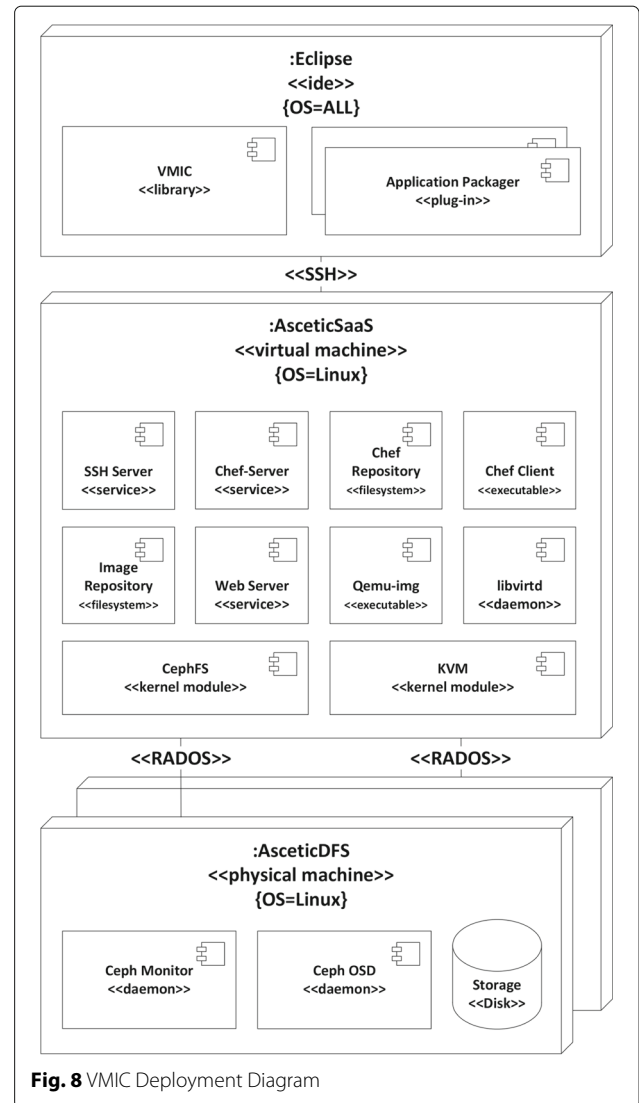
:Eclipse
<<ide>>
{OS=ALL}

VMIC
<<library>>

Application Packager
<<plug-in>>

<<SSH>>

:AsceticSaaS
<<virtual machine>>
{OS=Linux}

SSH Server
<<service>>

Chef-Server
<<service>>

Chef Repository
<<filesystem>>

Chef Client
<<executable>>

Image Repository
<<filesystem>>

Web Server
<<service>>

Qemu-img
<<executable>>

libvirtd
<<daemon>>

CephFS
<<kernel module>>

KVM
<<kernel module>>

<<RADOS>>

<<RADOS>>

:AsceticDFS
<<physical machine>>
{OS=Linux}

Ceph Monitor
<<daemon>>

Ceph OSD
<<daemon>>

Storage
<<Disk>>

**Fig. 8** VMIC Deployment Diagram